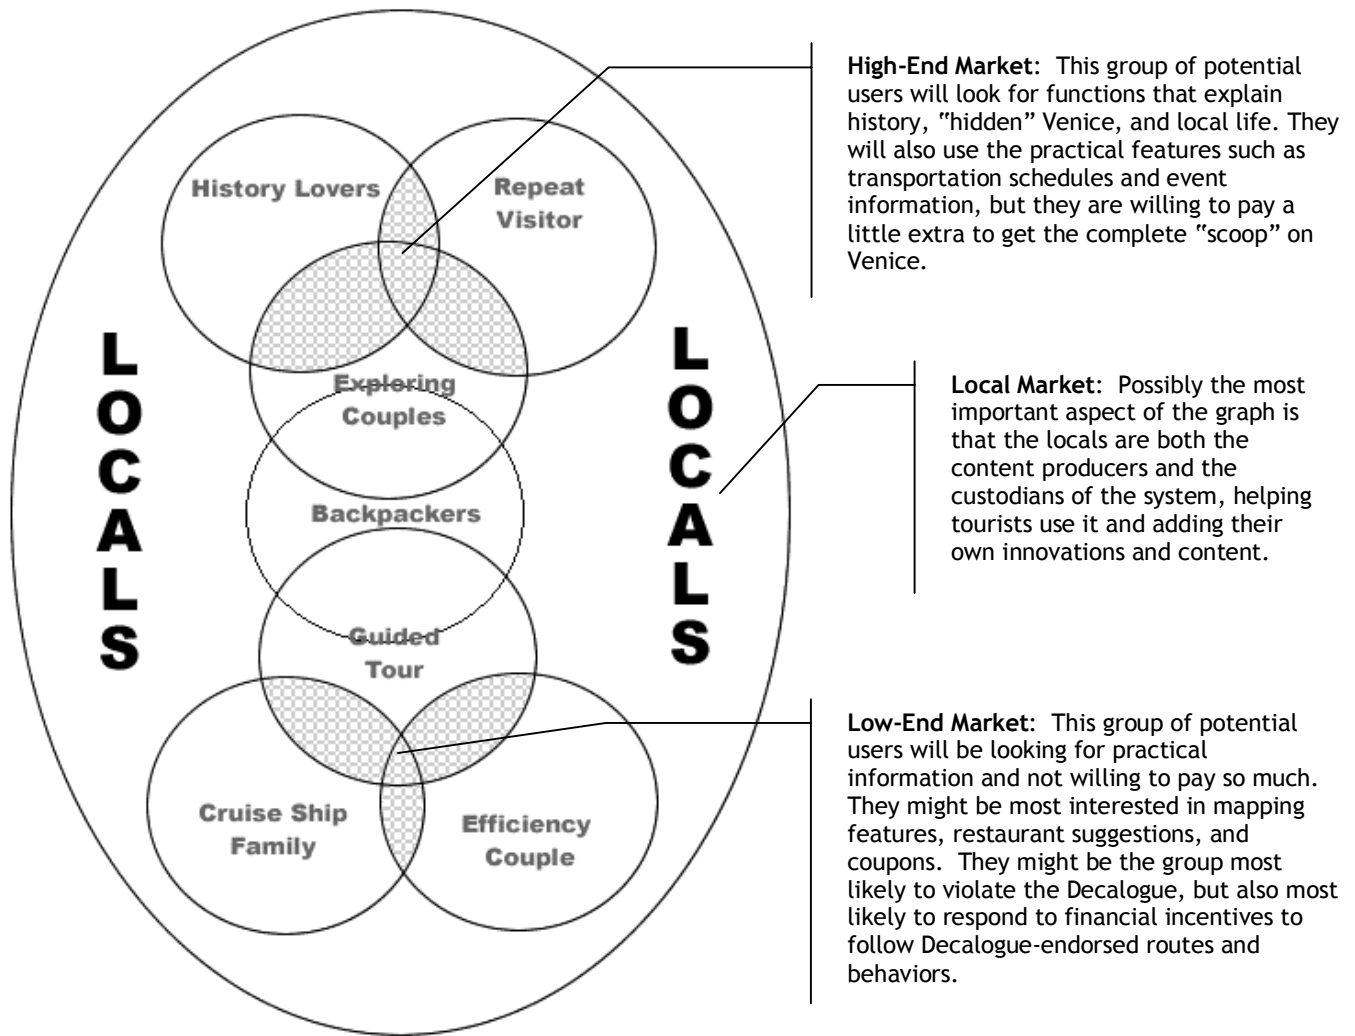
History Lovers

Repeat Visitor

Exploring Couples

Backpackers

Guided Tour

Cruise Ship Family

Efficiency Couple

LOCALS

LOCALS

**High-End Market**: This group of potential users will look for functions that explain history, "hidden" Venice, and local life. They will also use the practical features such as transportation schedules and event information, but they are willing to pay a little extra to get the complete "scoop" on Venice.

**Local Market**: Possibly the most important aspect of the graph is that the locals are both the content producers and the custodians of the system, helping tourists use it and adding their own innovations and content.

**Low-End Market**: This group of potential users will be looking for practical information and not willing to pay so much. They might be most interested in mapping features, restaurant suggestions, and coupons. They might be the group most likely to violate the Decalogue, but also most likely to respond to financial incentives to follow Decalogue-endorsed routes and behaviors.